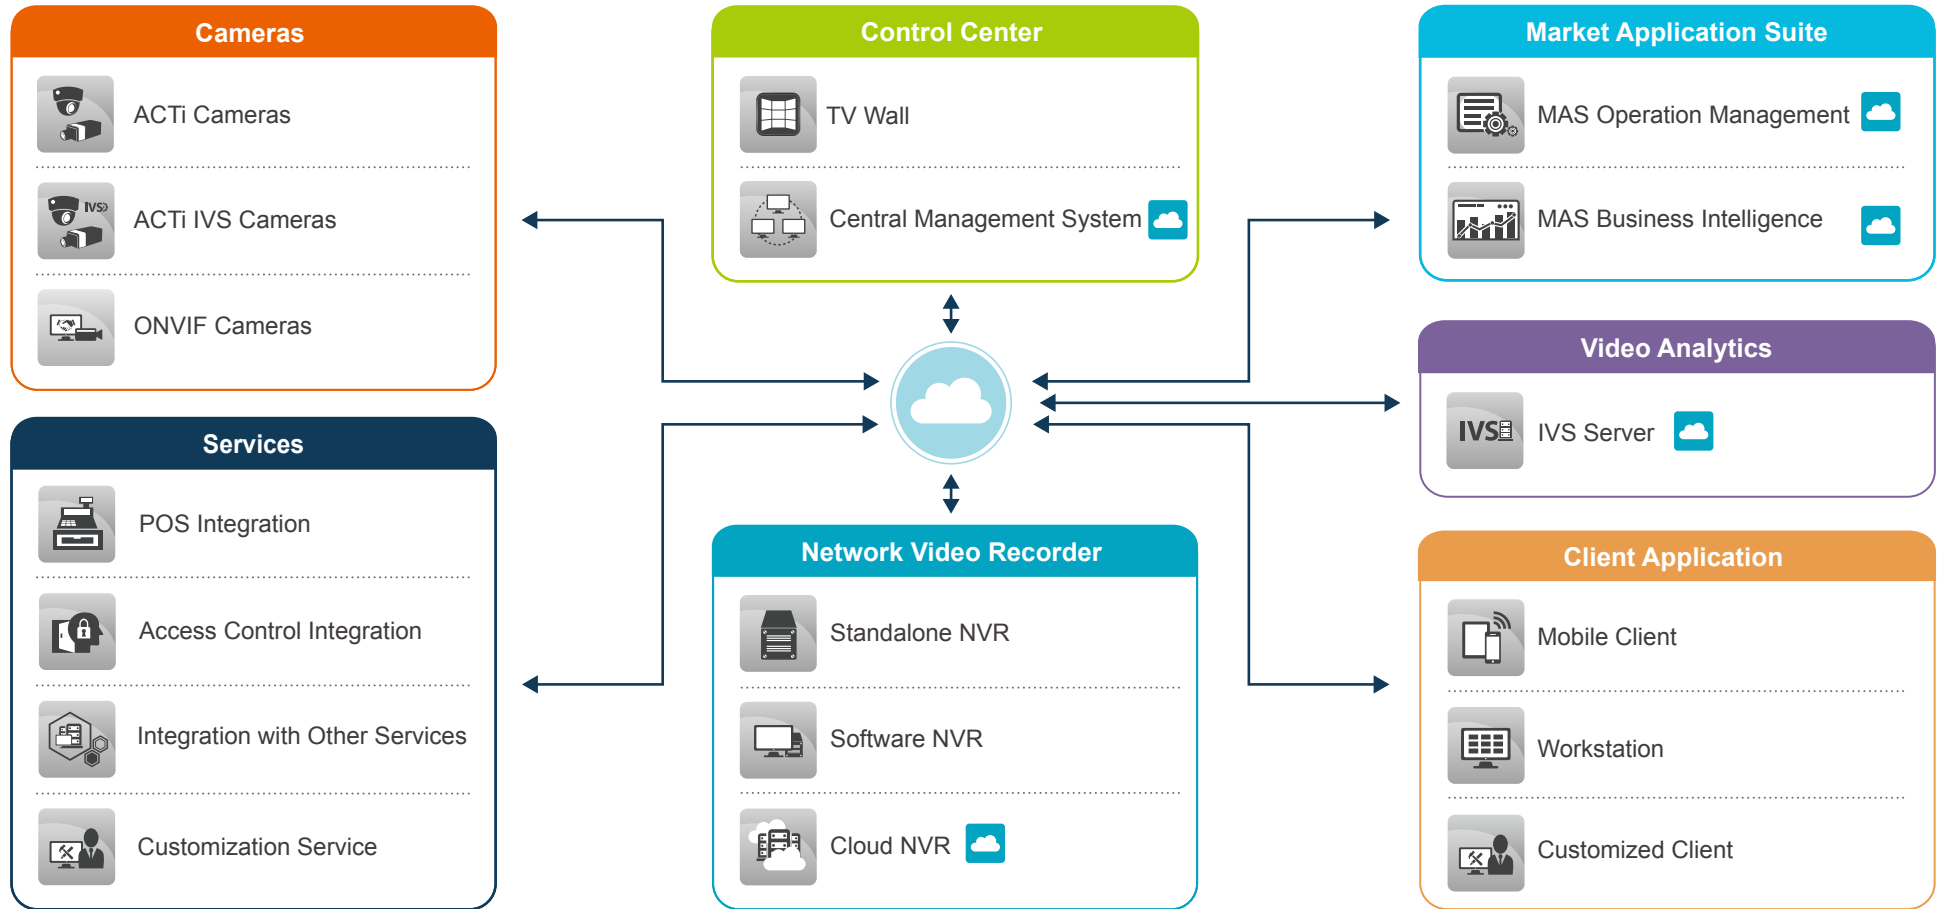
Cameras

ACTi Cameras

ACTi IVS Cameras

ONVIF Cameras

Control Center

TV Wall

Central Management System

Market Application Suite

MAS Operation Management

MAS Business Intelligence

Video Analytics

IVS Server

Services

POS Integration

Access Control Integration

Integration with Other Services

Customization Service

Network Video Recorder

Standalone NVR

Software NVR

Cloud NVR

Client Application

Mobile Client

Workstation

Customized Client